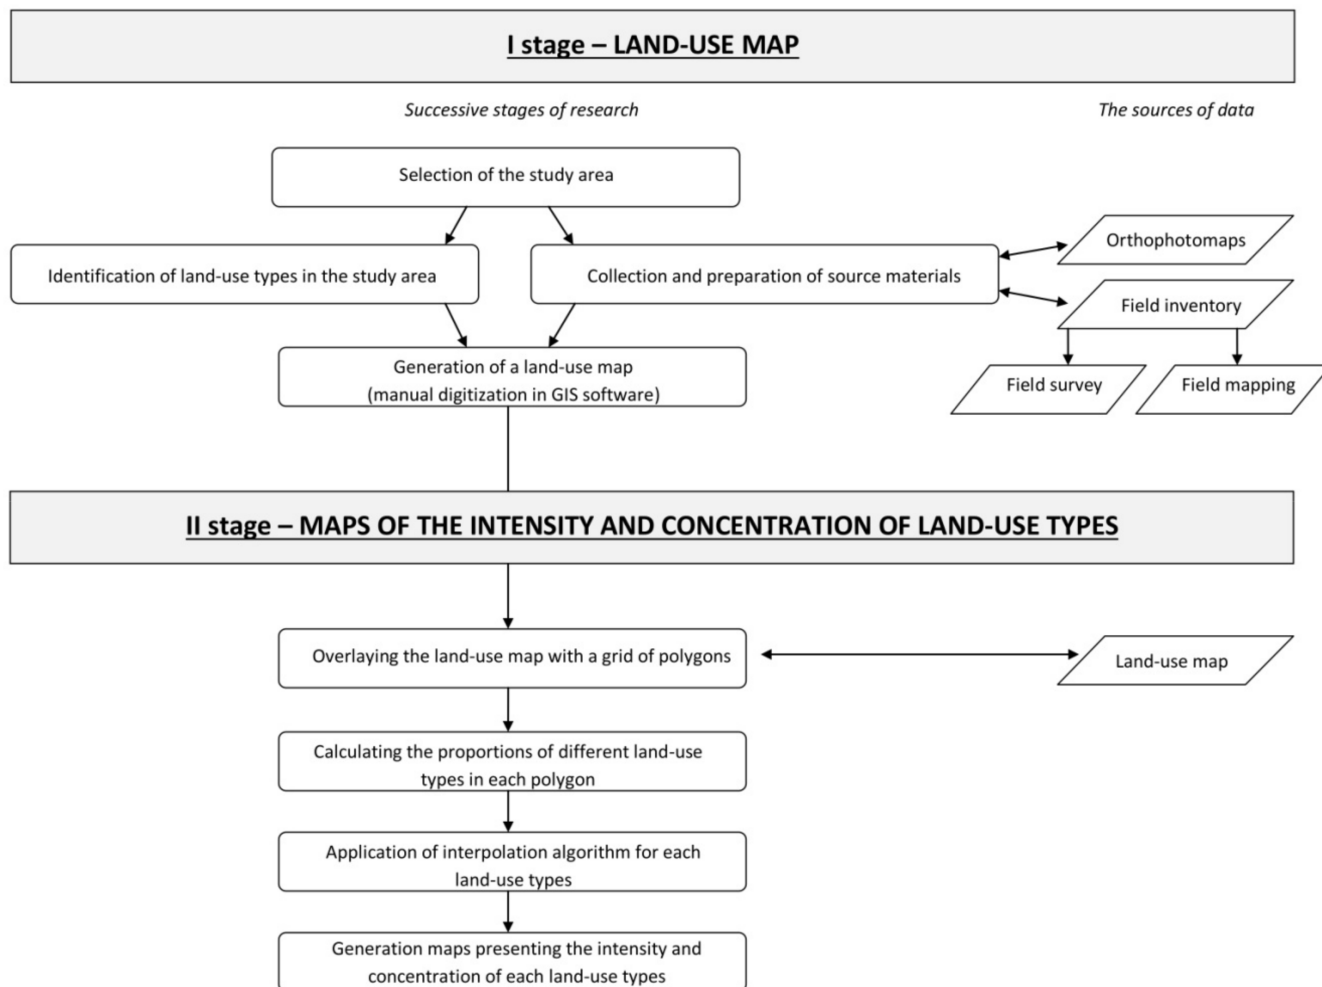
I stage – LAND-USE MAP

Successive stages of research

The sources of data

Selection of the study area

Identification of land-use types in the study area

Collection and preparation of source materials

Orthophotomaps

Field inventory

Generation of a land-use map (manual digitization in GIS software)

Field survey

Field mapping

II stage – MAPS OF THE INTENSITY AND CONCENTRATION OF LAND-USE TYPES

Overlaying the land-use map with a grid of polygons

Land-use map

Calculating the proportions of different land-use types in each polygon

Application of interpolation algorithm for each land-use types

Generation maps presenting the intensity and concentration of each land-use types